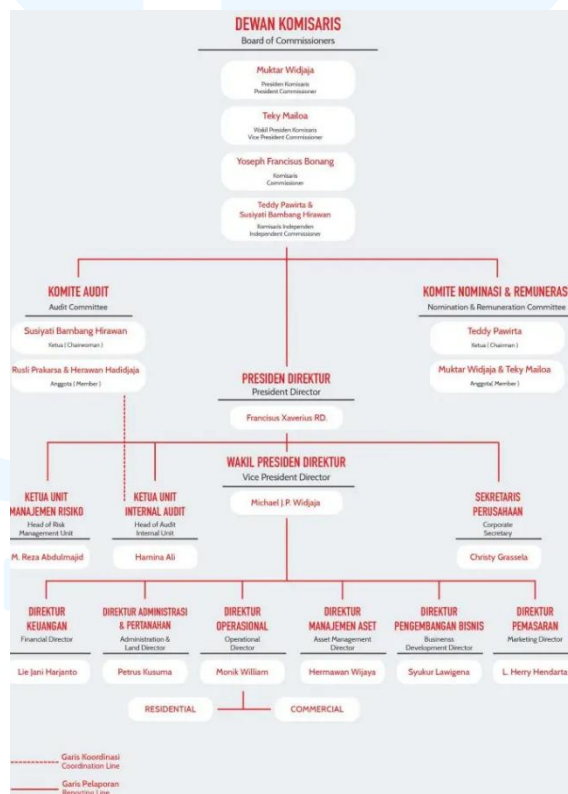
DEWAN KOMISARIS
Board of Commissioners

Muktar Widjaja
Presiden Komisaris
President Commissioner

Teky Mailoa
Wakil Presiden Komisaris
Vice President Commissioner

Yoseph Francisus Bonang
Komisaris
Commissioner

Teddy Pawirta &
Susiyati Bambang Hirawan
Komisaris Independen
Independent Commissioner

KOMITE AUDIT
Audit Committee

Susiyati Bambang Hirawan
Ketua ( Chairwoman )

Rusli Prakarsa & Herawan Hadidjaja
Anggota ( Member )

KOMITE NOMINASI & REMUNERAS
Nomination & Remuneration Committee

Teddy Pawirta
Ketua ( Chairman )

Muktar Widjaja & Teky Mailoa
Anggota( Member )

PRESIDEN DIREKTUR
President Director

Francisus Xaverius RD.

WAKIL PRESIDEN DIREKTUR
Vice President Director

Michael J.P. Widjaja

KETUA UNIT MANAJEMEN RISIKO
Head of Risk Management Unit

M. Reza Abdulmajid

KETUA UNIT INTERNAL AUDIT
Head of Audit Internal Unit

Hamina Ali

SEKRETARIS PERUSAHAAN
Corporate Secretary

Christy Grassela

DIREKTUR KEUANGAN
Financial Director

Lie Jani Harjanto

DIREKTUR ADMINISTRASI & PERTANAHAN
Administration & Land Director

Petrus Kusuma

DIREKTUR OPERASIONAL
Operational Director

Monik William

DIREKTUR MANAJEMEN ASET
Asset Management Director

Hermawan Wijaya

DIREKTUR PENGEMBANGAN BISNIS
Businenss Development Director

Syukur Lawigena

DIREKTUR PEMASARAN
Marketing Director

L. Herry Hendarta

RESIDENTIAL

COMMERCIAL

Garis Koordinasi
Coordination Line

Garis Pelaporan
Reporting Line